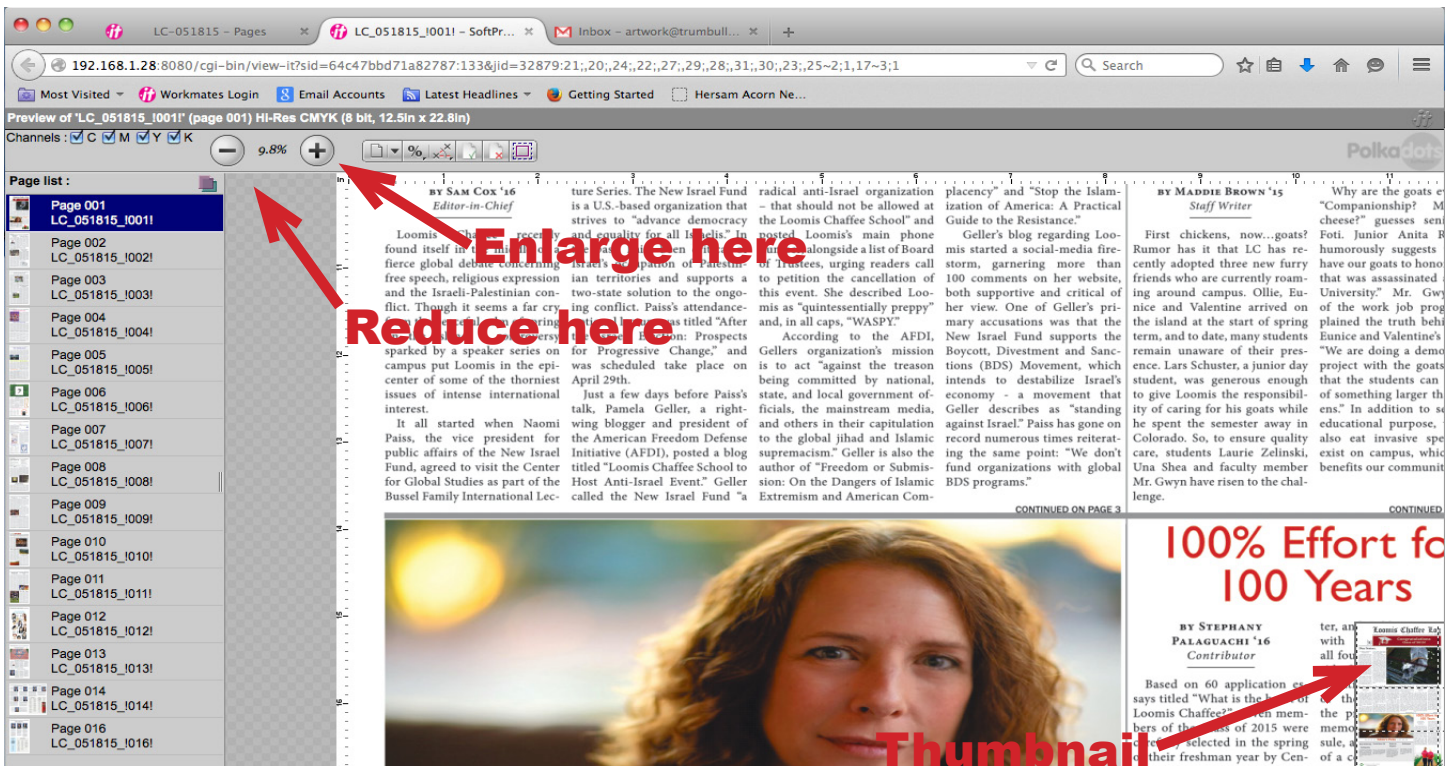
LC-051815 - Pages
LC_051815_!001! - SoftPr...
Inbox - artwork@trumbull...

192.168.1.28:8080/cgi-bin/view-it?sid=64c47bbd71a82787:133&jid=32879:21;,20;,24;,22;,27;,29;,28;,31;,30;,23;,25~2;1,17~3;1

Search

Most Visited
Workmates Login
Email Accounts
Latest Headlines
Getting Started
Hersam Acorn Ne...

Preview of 'LC_051815_!001!' (page 001) Hi-Res CMYK (8 bit, 12.5in x 22.8in)

Channels : C M Y K

9.8%

Polkadots

Page list :

Page 001 LC_051815_!001!
Page 002 LC_051815_!002!
Page 003 LC_051815_!003!
Page 004 LC_051815_!004!
Page 005 LC_051815_!005!
Page 006 LC_051815_!006!
Page 007 LC_051815_!007!
Page 008 LC_051815_!008!
Page 009 LC_051815_!009!
Page 010 LC_051815_!010!
Page 011 LC_051815_!011!
Page 012 LC_051815_!012!
Page 013 LC_051815_!013!
Page 014 LC_051815_!014!
Page 016 LC_051815_!016!

Enlarge here

Reduce here

Thumbnail

BY SAM COX '16
Editor-in-Chief

Loomis Chaffee recently found itself in t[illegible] fierce global debate concerning free speech, religious expression and the Israeli-Palestinian conflict. Though it seems a far cry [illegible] sparked by a speaker series on campus put Loomis in the epicenter of some of the thorniest issues of intense international interest.

It all started when Naomi Paiss, the vice president for public affairs of the New Israel Fund, agreed to visit the Center for Global Studies as part of the Bussel Family International Lecture Series. The New Israel Fund is a U.S.-based organization that strives to "advance democracy and equality for all Israelis." In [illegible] Israel's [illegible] of Palestinian territories and supports a two-state solution to the ongoing conflict. Paiss's attendance-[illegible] titled "After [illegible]: Prospects for Progressive Change," and was scheduled take place on April 29th.

Just a few days before Paiss's talk, Pamela Geller, a right-wing blogger and president of the American Freedom Defense Initiative (AFDI), posted a blog titled "Loomis Chaffee School to Host Anti-Israel Event." Geller called the New Israel Fund "a radical anti-Israel organization – that should not be allowed at the Loomis Chaffee School" and posted Loomis's main phone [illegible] alongside a list of Board of Trustees, urging readers call to petition the cancellation of this event. She described Loomis as "quintessentially preppy" and, in all caps, "WASPY."

According to the AFDI, Gellers organization's mission is to act "against the treason being committed by national, state, and local government officials, the mainstream media, and others in their capitulation to the global jihad and Islamic supremacism." Geller is also the author of "Freedom or Submission: On the Dangers of Islamic Extremism and American Complacency" and "Stop the Islamization of America: A Practical Guide to the Resistance."

Geller's blog regarding Loomis started a social-media firestorm, garnering more than 100 comments on her website, both supportive and critical of her view. One of Geller's primary accusations was that the New Israel Fund supports the Boycott, Divestment and Sanctions (BDS) Movement, which intends to destabilize Israel's economy - a movement that Geller describes as "standing against Israel." Paiss has gone on record numerous times reiterating the same point: "We don't fund organizations with global BDS programs."

CONTINUED ON PAGE 3

BY MADDIE BROWN '15
Staff Writer

First chickens, now...goats? Rumor has it that LC has recently adopted three new furry friends who are currently roaming around campus. Ollie, Eunice and Valentine arrived on the island at the start of spring term, and to date, many students remain unaware of their presence. Lars Schuster, a junior day student, was generous enough to give Loomis the responsibility of caring for his goats while he spent the semester away in Colorado. So, to ensure quality care, students Laurie Zelinski, Una Shea and faculty member Mr. Gwyn have risen to the challenge.

Why are the goats e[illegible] "Companionship? M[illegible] cheese?" guesses seni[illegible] Foti. Junior Anita R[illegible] humorously suggests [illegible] have our goats to hono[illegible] that was assassinated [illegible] University." Mr. Gwy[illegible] of the work job prog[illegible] plained the truth behi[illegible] Eunice and Valentine's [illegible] "We are doing a demo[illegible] project with the goats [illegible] that the students can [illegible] of something larger th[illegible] ens." In addition to s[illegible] educational purpose, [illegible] also eat invasive spe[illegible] exist on campus, whic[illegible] benefits our communit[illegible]

CONTINUED

100% Effort fo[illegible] 100 Years

BY STEPHANY PALAGUACHI '16
Contributor

Based on 60 application es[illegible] says titled "What is the h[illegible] of Loomis Chaffee?" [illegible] members of the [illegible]ss of 2015 were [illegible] selected in the spring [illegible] their freshman year by Cen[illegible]

ter, an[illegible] with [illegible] all fou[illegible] the p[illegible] memo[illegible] sule, a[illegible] of a c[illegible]

Loomis Chaffee Log